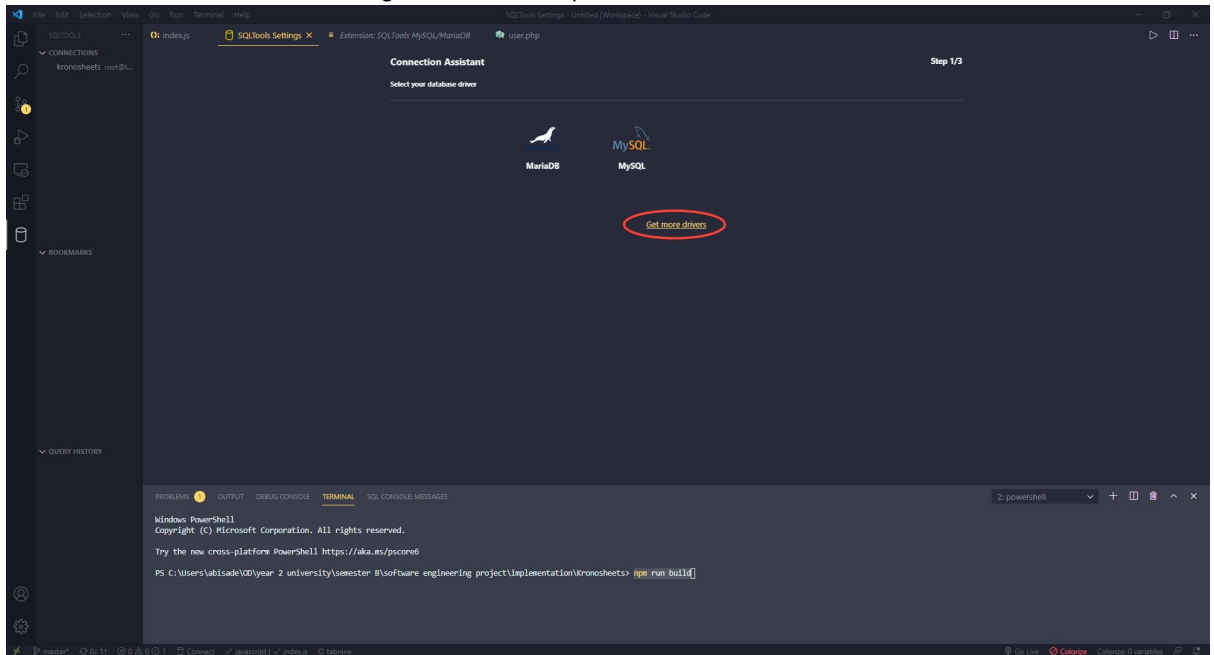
File Edit Selection View Go Run Terminal Help

SQLTools Settings - Untitled (Workspace) - Visual Studio Code

SQLTOOLS ...

CONNECTIONS

kronosheets root@l...

BOOKMARKS

QUERY HISTORY

index.js

SQLTools Settings ×

Extension: SQLTools MySQL/MariaDB

user.php

Connection Assistant

Step 1/3

Select your database driver

MariaDB

MySQL

MySQL

Get more drivers

PROBLEMS 1 OUTPUT DEBUG CONSOLE TERMINAL SQL CONSOLE: MESSAGES

2: powershell

Windows PowerShell
Copyright (C) Microsoft Corporation. All rights reserved.

Try the new cross-platform PowerShell https://aka.ms/pscore6

PS C:\Users\abisade\OD\year 2 university\semester B\software engineering project\implementation\Kronosheets> npm run build

master* 0↓ 1↑ ⊗ 0 ⚠ 0 ⓘ 1 Connect javascript | index.js tabnine

Go Live Colorize Colorize: 0 variables